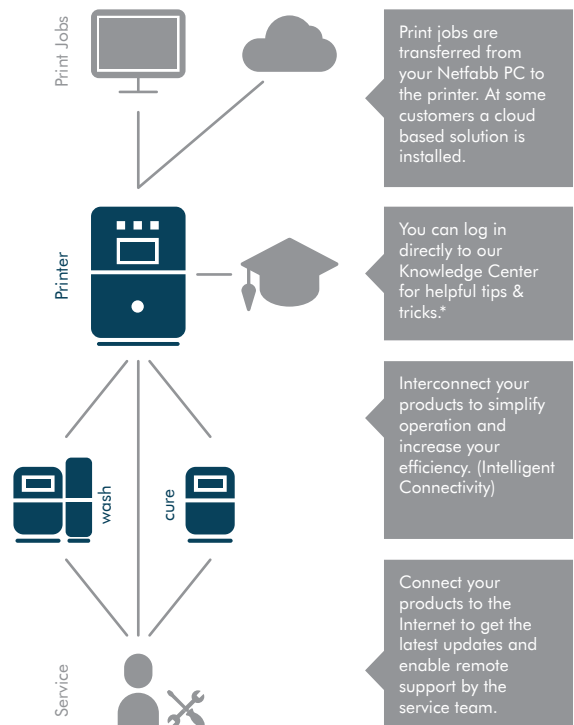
Print Jobs

Print jobs are transferred from your Netfabb PC to the printer. At some customers a cloud based solution is installed.

Printer

You can log in directly to our Knowledge Center for helpful tips & tricks.*

Interconnect your products to simplify operation and increase your efficiency. (Intelligent Connectivity)

wash

cure

Service

Connect your products to the Internet to get the latest updates and enable remote support by the service team.